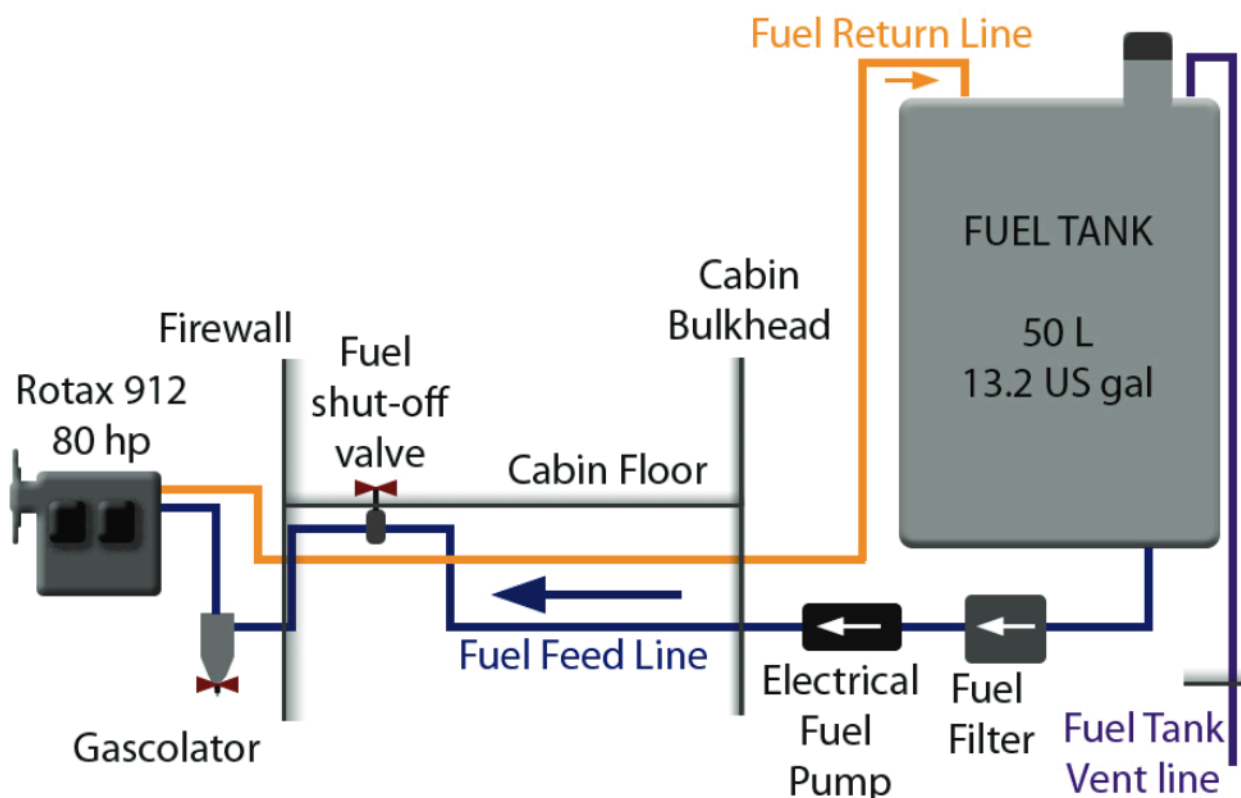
Fuel Return Line

FUEL TANK

50 L
13.2 US gal

Cabin Bulkhead

Firewall

Fuel shut-off valve

Rotax 912
80 hp

Cabin Floor

Fuel Feed Line

Electrical Fuel Pump

Fuel Filter

Fuel Tank Vent line

Gascolator